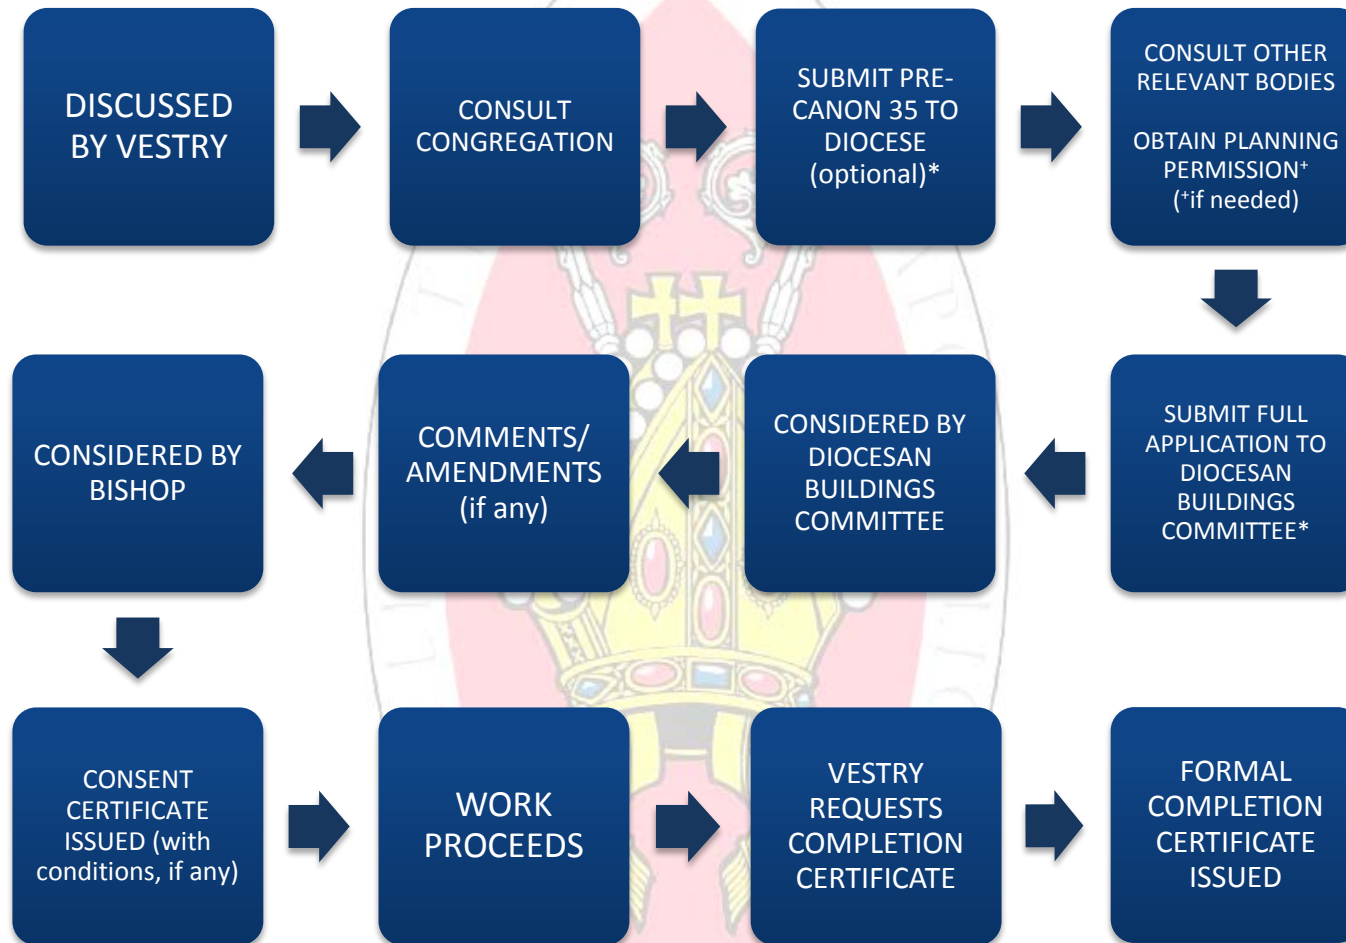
DISCUSSED BY VESTRY

CONSULT CONGREGATION

SUBMIT PRE-CANON 35 TO DIOCESE (optional)*

CONSULT OTHER RELEVANT BODIES

OBTAIN PLANNING PERMISSION$^{+}$ ($^{+}$if needed)

SUBMIT FULL APPLICATION TO DIOCESAN BUILDINGS COMMITTEE*

CONSIDERED BY DIOCESAN BUILDINGS COMMITTEE

COMMENTS/ AMENDMENTS (if any)

CONSIDERED BY BISHOP

CONSENT CERTIFICATE ISSUED (with conditions, if any)

WORK PROCEEDS

VESTRY REQUESTS COMPLETION CERTIFICATE

FORMAL COMPLETION CERTIFICATE ISSUED